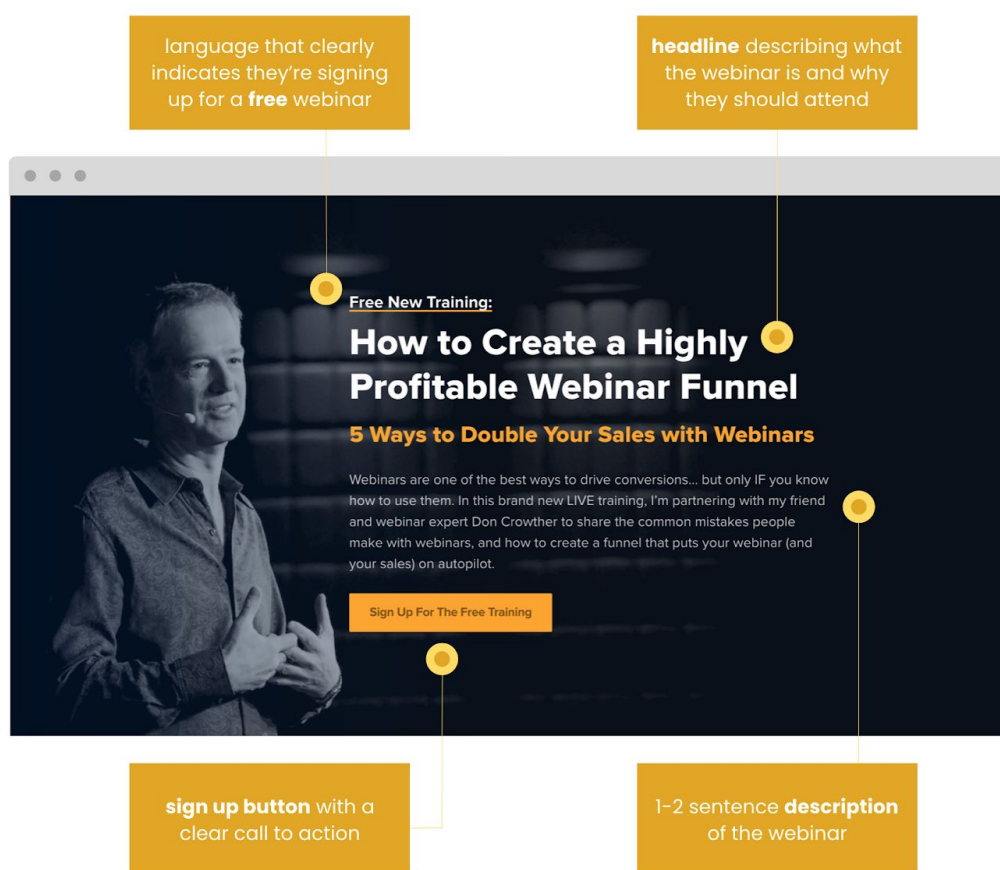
language that clearly indicates they're signing up for a **free** webinar

**headline** describing what the webinar is and why they should attend

Free New Training:

How to Create a Highly Profitable Webinar Funnel

5 Ways to Double Your Sales with Webinars

Webinars are one of the best ways to drive conversions... but only IF you know how to use them. In this brand new LIVE training, I'm partnering with my friend and webinar expert Don Crowther to share the common mistakes people make with webinars, and how to create a funnel that puts your webinar (and your sales) on autopilot.

Sign Up For The Free Training

**sign up button** with a clear call to action

1-2 sentence **description** of the webinar